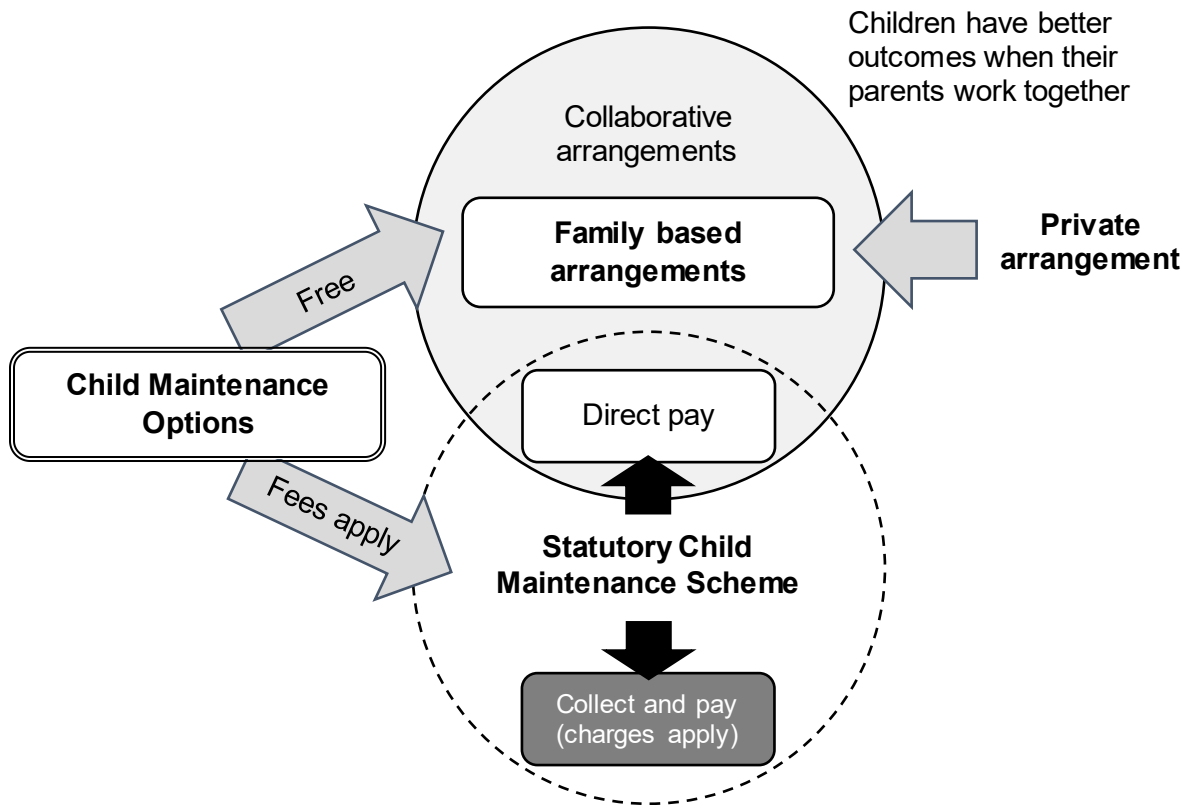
Children have better outcomes when their parents work together

Collaborative arrangements

Family based arrangements

Private arrangement

Free

Child Maintenance Options

Direct pay

Fees apply

Statutory Child Maintenance Scheme

Collect and pay (charges apply)